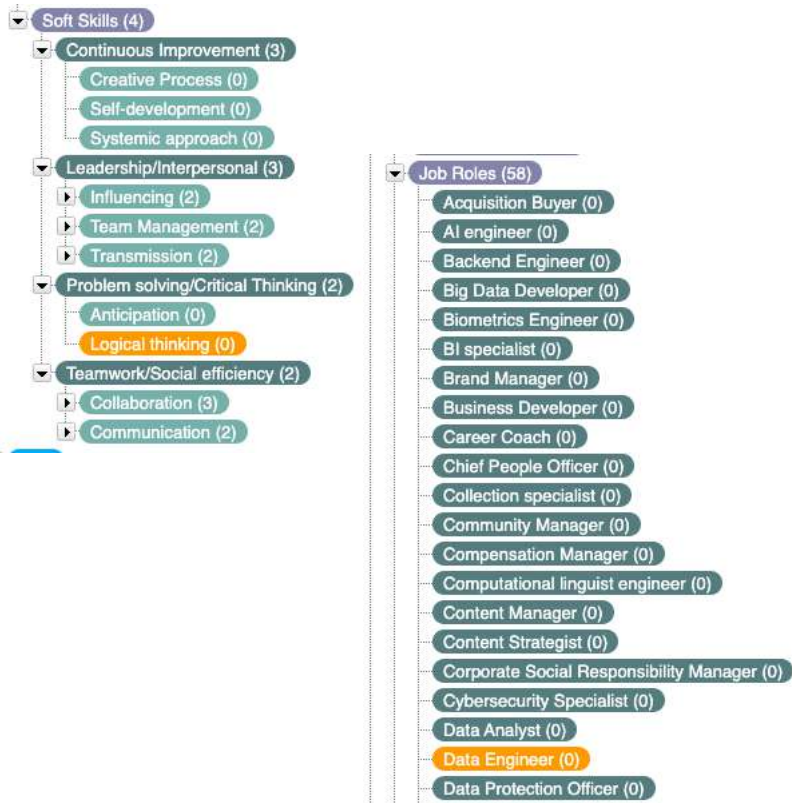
Soft Skills (4)
Continuous Improvement (3)
Creative Process (0)
Self-development (0)
Systemic approach (0)
Leadership/Interpersonal (3)
Influencing (2)
Team Management (2)
Transmission (2)
Problem solving/Critical Thinking (2)
Anticipation (0)
Logical thinking (0)
Teamwork/Social efficiency (2)
Collaboration (3)
Communication (2)

Job Roles (58)
Acquisition Buyer (0)
AI engineer (0)
Backend Engineer (0)
Big Data Developer (0)
Biometrics Engineer (0)
BI specialist (0)
Brand Manager (0)
Business Developer (0)
Career Coach (0)
Chief People Officer (0)
Collection specialist (0)
Community Manager (0)
Compensation Manager (0)
Computational linguist engineer (0)
Content Manager (0)
Content Strategist (0)
Corporate Social Responsibility Manager (0)
Cybersecurity Specialist (0)
Data Analyst (0)
Data Engineer (0)
Data Protection Officer (0)